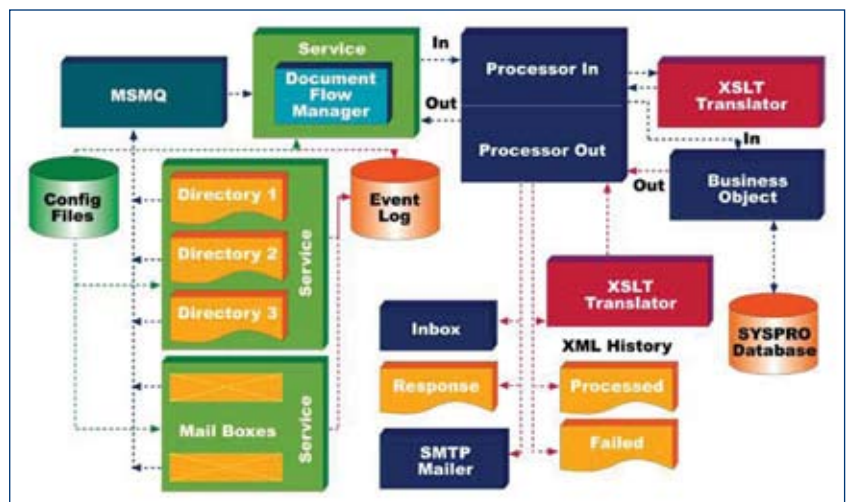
Service

Document Flow Manager

MSMQ

In

Out

Processor In

Processor Out

XSLT Translator

In

Out

Business Object

Config Files

Directory 1

Directory 2

Directory 3

Service

Event Log

XSLT Translator

SYSPRO Database

Inbox

XML History

Response

Processed

Mail Boxes

Service

SMTP Mailer

Failed